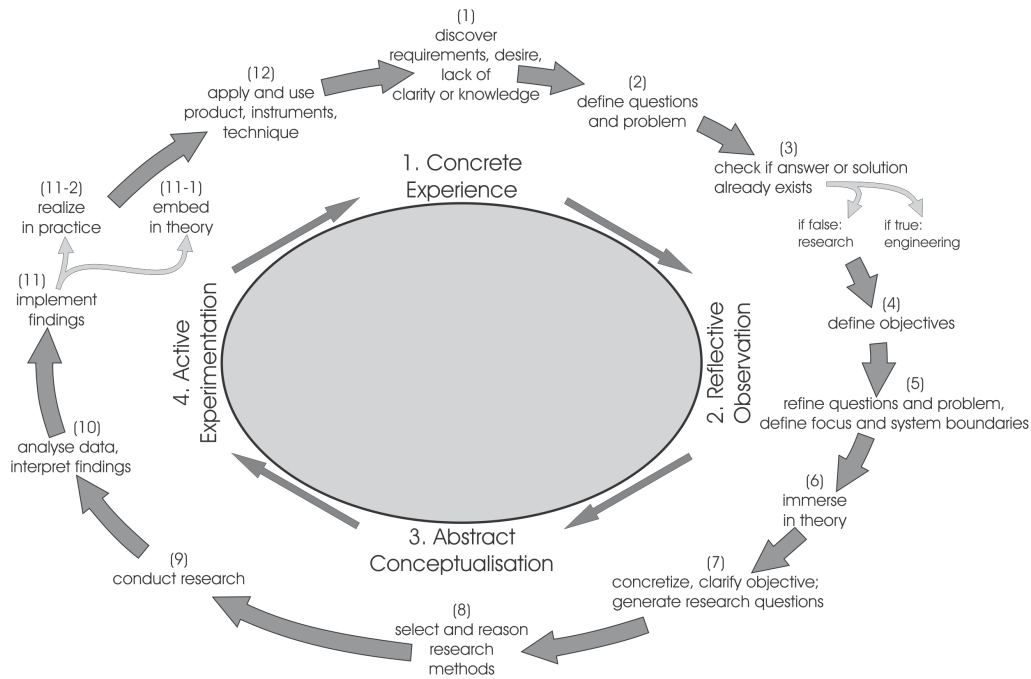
(1)
discover requirements, desire, lack of clarity or knowledge

(2)
define questions and problem

(3)
check if answer or solution already exists

if false: research

if true: engineering

(4)
define objectives

(5)
refine questions and problem, define focus and system boundaries

(6)
immerse in theory

(7)
concretize, clarify objective; generate research questions

(8)
select and reason research methods

(9)
conduct research

(10)
analyse data, interpret findings

(11)
implement findings

(11-1)
embed in theory

(11-2)
realize in practice

(12)
apply and use product, instruments, technique

1. Concrete Experience

2. Reflective Observation

3. Abstract Conceptualisation

4. Active Experimentation